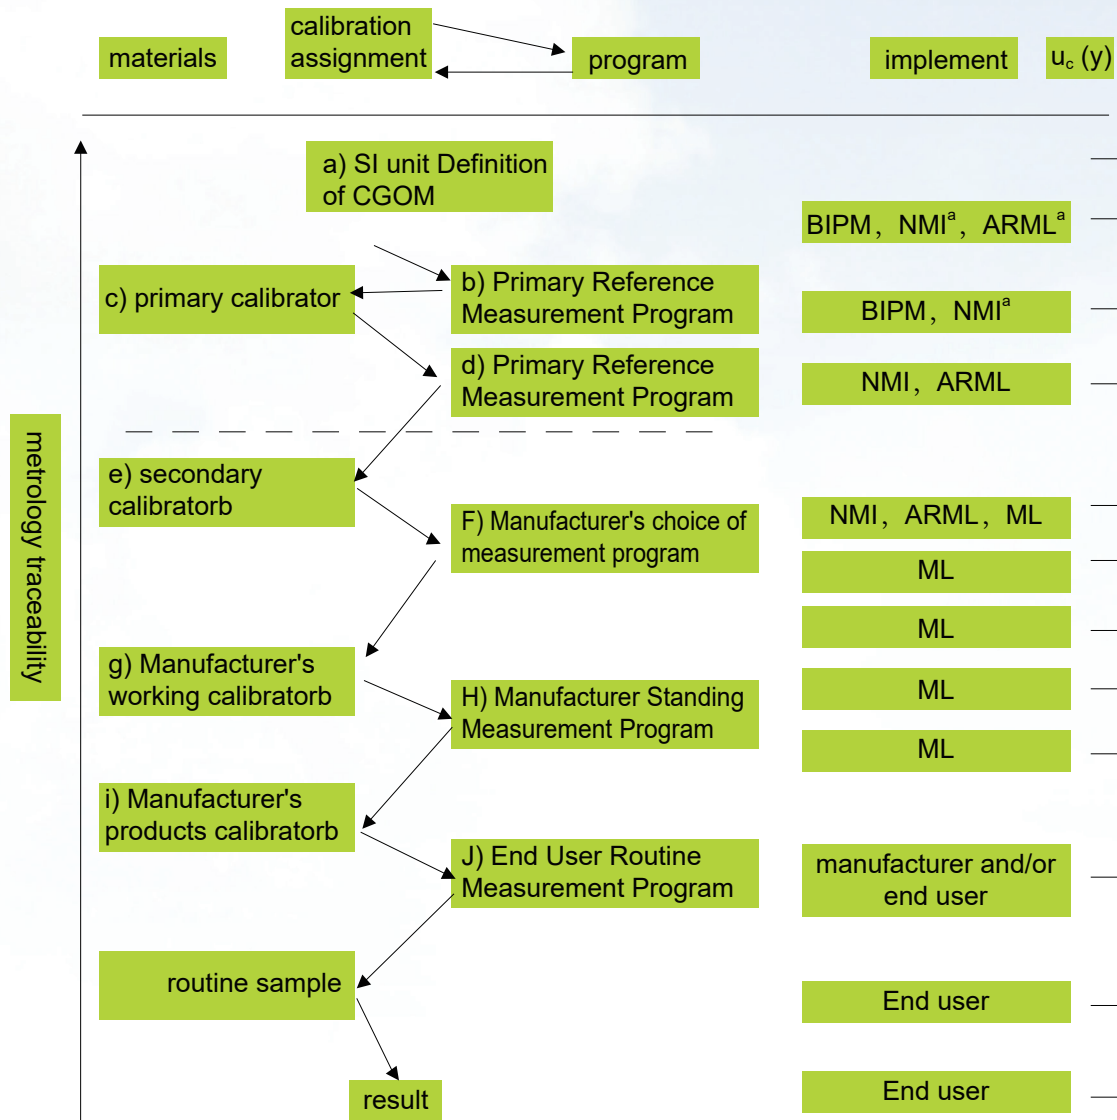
materials

calibration assignment

program

implement

$u_c$ (y)

a) SI unit Definition of CGOM

BIPM，NMI$^a$，ARML$^a$

c) primary calibrator

b) Primary Reference Measurement Program

BIPM，NMI$^a$

d) Primary Reference Measurement Program

NMI，ARML

metrology traceability

e) secondary calibratorb

F) Manufacturer's choice of measurement program

NMI，ARML，ML

ML

ML

g) Manufacturer's working calibratorb

H) Manufacturer Standing Measurement Program

ML

ML

i) Manufacturer's products calibratorb

J) End User Routine Measurement Program

manufacturer and/or end user

routine sample

End user

result

End user